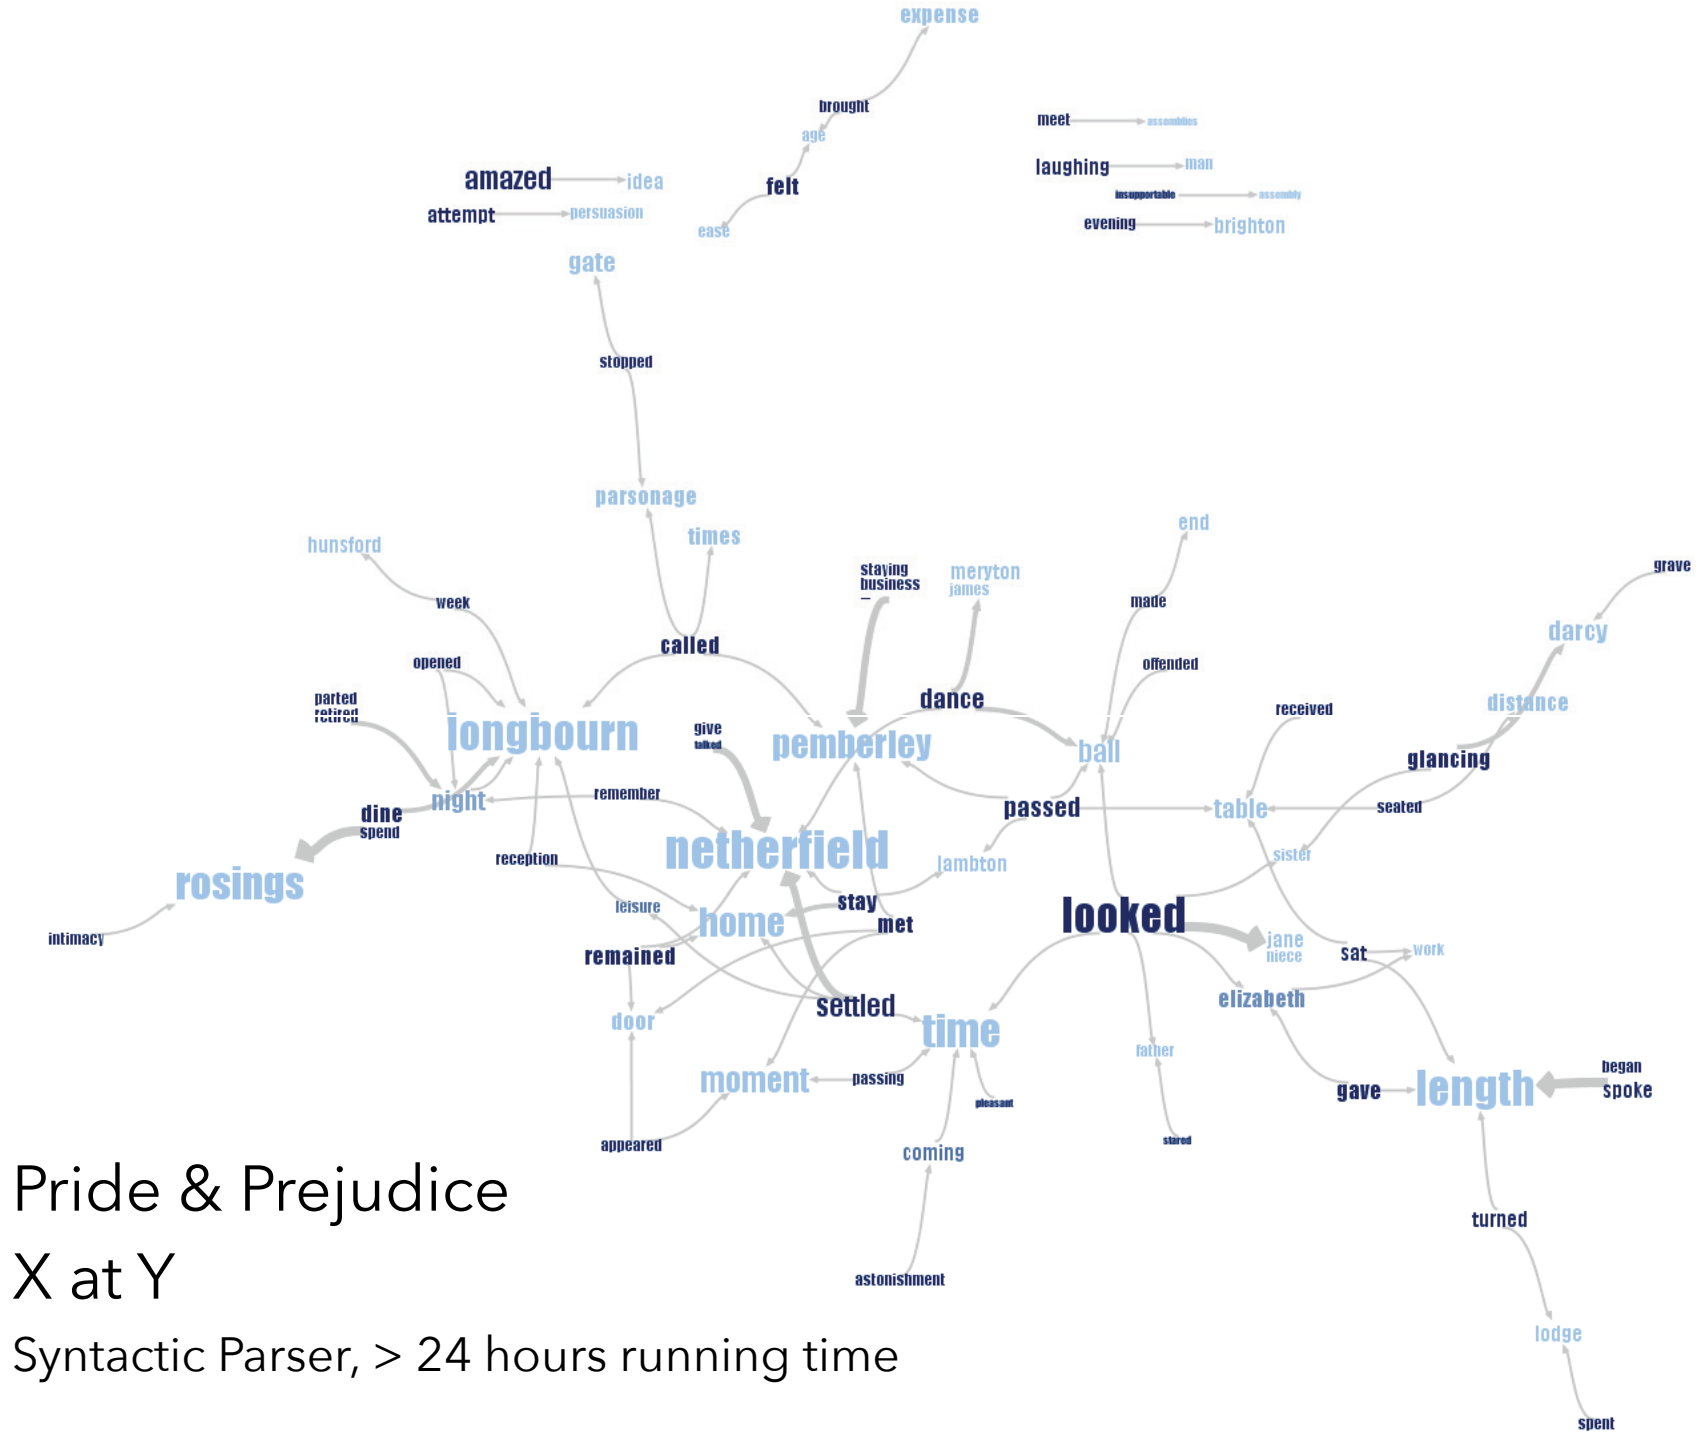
expense

brought
age
felt
ease

meet assemblies
laughing man
insupportable assembly
evening brighton

amazed idea
attempt persuasion

gate

stopped

parsonage

times

hunsford

week

called

staying
business

meryton
james

end

made

grave

darcy

offended

opened

dance

received

distance

parted
retired

longbourn

give
talked

pemberley

ball

glancing

dine
spend

night

remember

passed

table

seated

rosings

reception

netherfield

lambton

sister

leisure

stay

home

met

looked

jane
niece

sat

work

intimacy

remained

settled

elizabeth

door

time

father

moment

passing

pleasant

gave

length

began
spoke

appeared

coming

stared

turned

astonishment

lodge

spent

Pride & Prejudice
X at Y
Syntactic Parser, > 24 hours running time